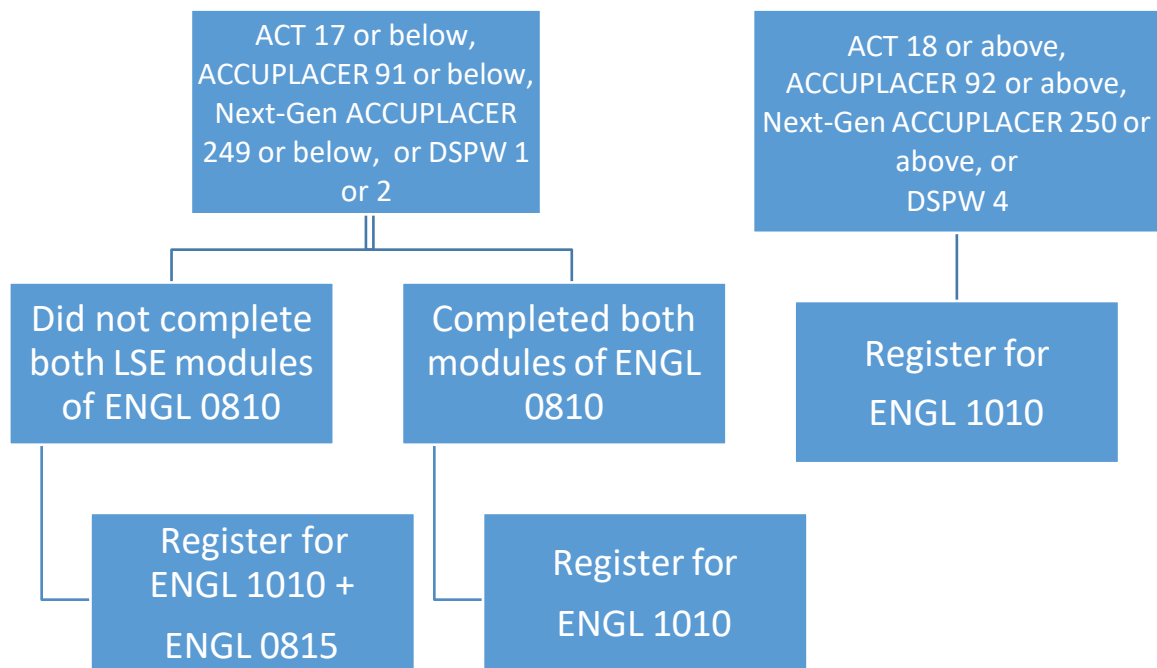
ACT 17 or below, ACCUPLACER 91 or below, Next-Gen ACCUPLACER 249 or below, or DSPW 1 or 2

Did not complete both LSE modules of ENGL 0810

Register for ENGL 1010 + ENGL 0815

Completed both modules of ENGL 0810

Register for ENGL 1010

ACT 18 or above, ACCUPLACER 92 or above, Next-Gen ACCUPLACER 250 or above, or DSPW 4

Register for ENGL 1010